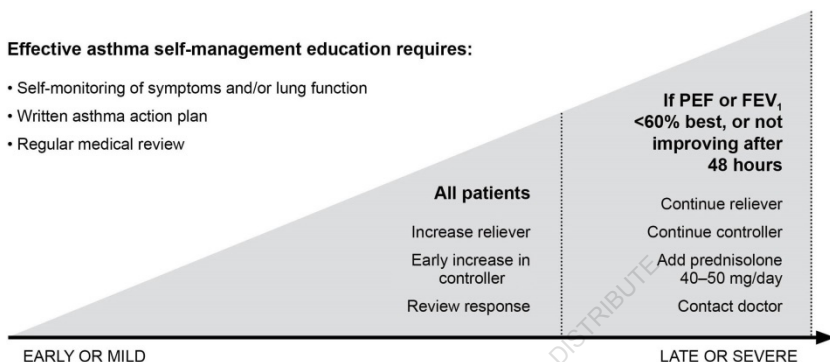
Effective asthma self-management education requires:

• Self-monitoring of symptoms and/or lung function
• Written asthma action plan
• Regular medical review

All patients

Increase reliever
Early increase in controller
Review response

If PEF or FEV$_1$ <60% best, or not improving after 48 hours

Continue reliever
Continue controller
Add prednisolone 40–50 mg/day
Contact doctor

DISTRIBUTE

EARLY OR MILD

LATE OR SEVERE